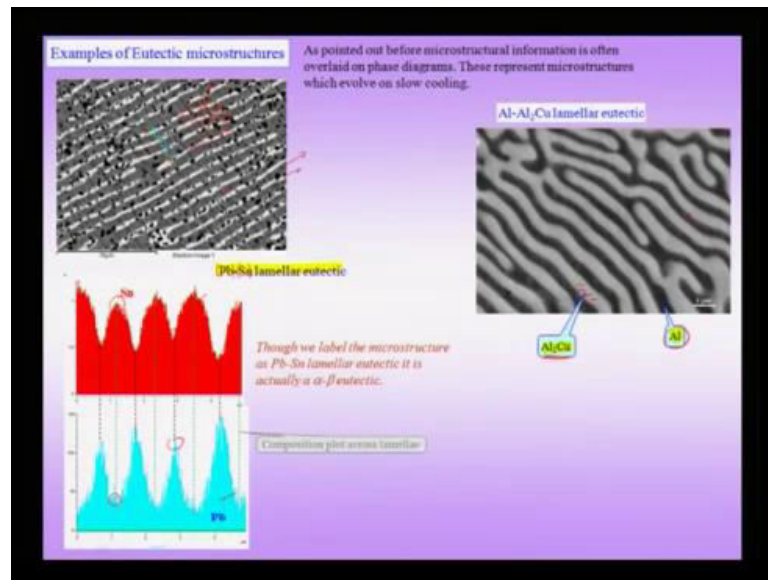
Examples of Eutectic microstructures

As pointed out before microstructural information is often overlaid on phase diagrams. These represent microstructures which evolve on slow cooling.

Al-Al$_2$Cu lamellar eutectic

Pb-Sn lamellar eutectic

Sn

Though we label the microstructure as Pb-Sn lamellar eutectic it is actually a $\alpha$-$\beta$ eutectic.

Composition plot across lamellae

Pb

Al$_2$Cu

Al